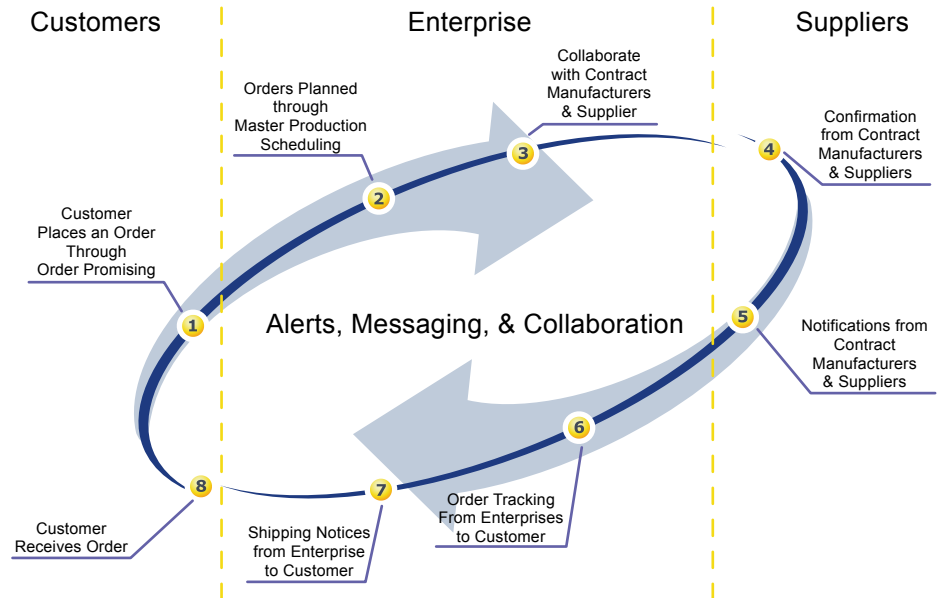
Customers

Enterprise

Suppliers

Collaborate with Contract Manufacturers & Supplier

Orders Planned through Master Production Scheduling

Confirmation from Contract Manufacturers & Suppliers

Customer Places an Order Through Order Promising

1

2

3

4

5

Alerts, Messaging, & Collaboration

Notifications from Contract Manufacturers & Suppliers

6

7

8

Order Tracking From Enterprises to Customer

Customer Receives Order

Shipping Notices from Enterprise to Customer